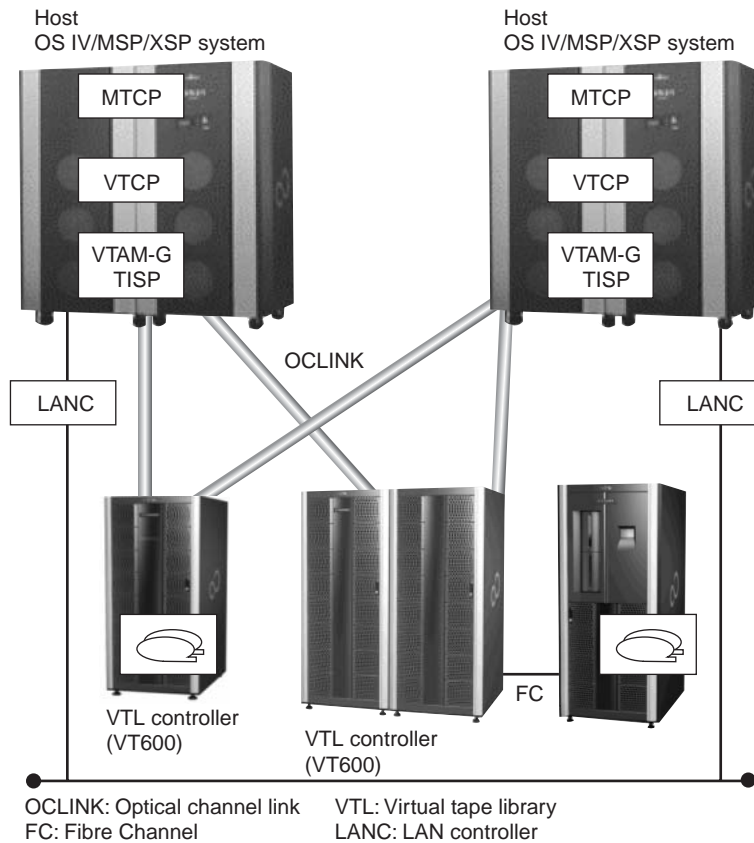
Host
OS IV/MSP/XSP system

MTCP

VTCP

VTAM-G
TISP

Host
OS IV/MSP/XSP system

MTCP

VTCP

VTAM-G
TISP

OCLINK

LANC

LANC

VTL controller
(VT600)

VTL controller
(VT600)

FC

OCLINK: Optical channel link
FC: Fibre Channel

VTL: Virtual tape library
LANC: LAN controller